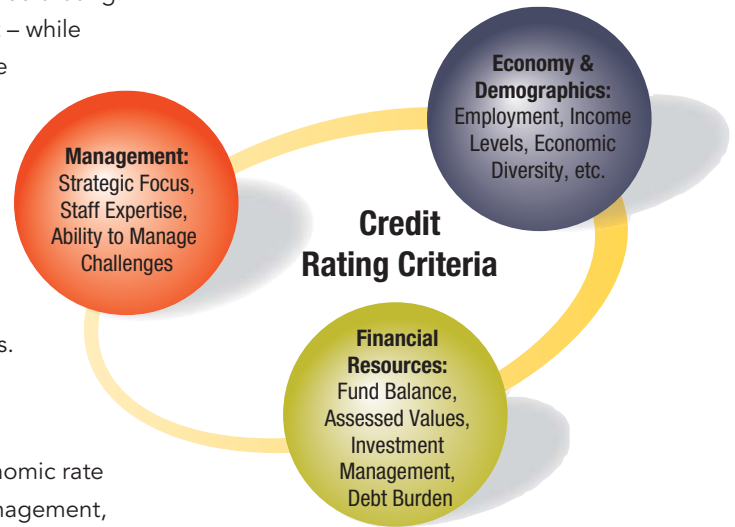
– while
e

s.

nomic rate
nagement,

Management:
Strategic Focus, Staff Expertise, Ability to Manage Challenges

Economy & Demographics:
Employment, Income Levels, Economic Diversity, etc.

Credit Rating Criteria

Financial Resources:
Fund Balance, Assessed Values, Investment Management, Debt Burden